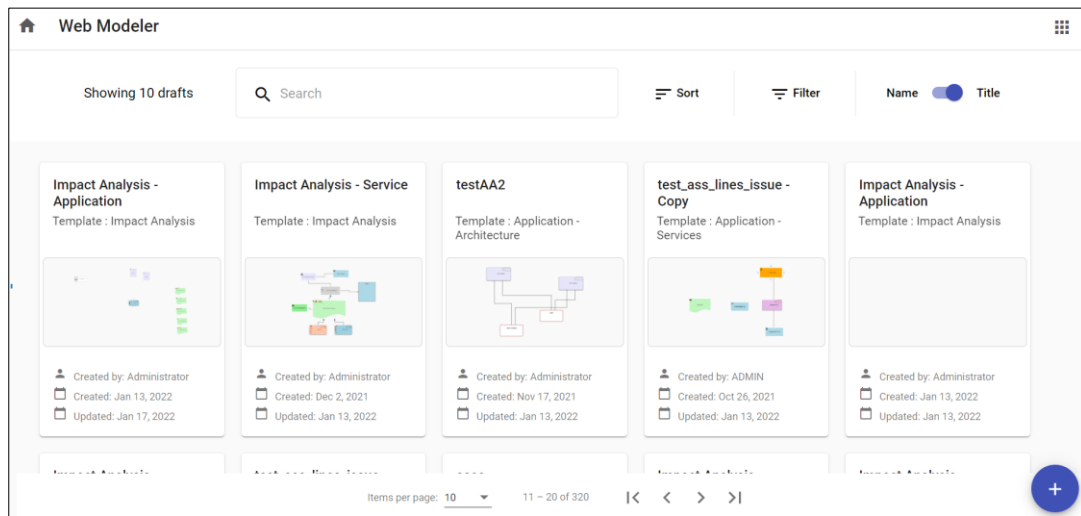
Web Modeler

Showing 10 drafts

Search

Sort

Filter

Name Title

Impact Analysis - Application
Template : Impact Analysis

Created by: Administrator
Created: Jan 13, 2022
Updated: Jan 17, 2022

Impact Analysis - Service
Template : Impact Analysis

Created by: Administrator
Created: Dec 2, 2021
Updated: Jan 13, 2022

testAA2
Template : Application - Architecture

Created by: Administrator
Created: Nov 17, 2021
Updated: Jan 13, 2022

test_ass_lines_issue - Copy
Template : Application - Services

Created by: ADMIN
Created: Oct 26, 2021
Updated: Jan 13, 2022

Impact Analysis - Application
Template : Impact Analysis

Created by: Administrator
Created: Jan 13, 2022
Updated: Jan 13, 2022

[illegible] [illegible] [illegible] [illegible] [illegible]

Items per page: 10

11 – 20 of 320

+